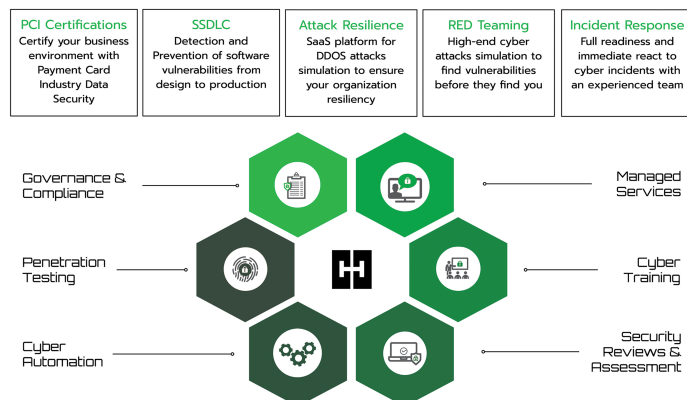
PCI Certifications
Certify your business environment with Payment Card Industry Data Security

SSDLC
Detection and Prevention of software vulnerabilities from design to production

Attack Resilience
SaaS platform for DDOS attacks simulation to ensure your organization resiliency

RED Teaming
High-end cyber attacks simulation to find vulnerabilities before they find you

Incident Response
Full readiness and immediate react to cyber incidents with an experienced team

Governance & Compliance

Managed Services

Penetration Testing

Cyber Training

Cyber Automation

Security Reviews & Assessment